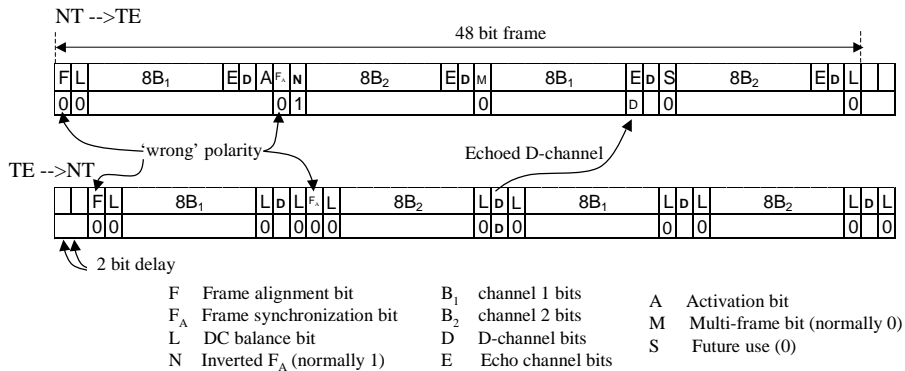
NT -->TE

48 bit frame

| F | L | $8B_1$ | E | D | A | $F_A$ | N | $8B_2$ | E | D | M | $8B_1$ | E | D | S | $8B_2$ | E | D | L |
|---|---|---|---|---|---|---|---|---|---|---|---|---|---|---|---|---|---|---|---|
| 0 | 0 | | | | | 0 | 1 | | | | 0 | | D | | 0 | | | | 0 |

'wrong' polarity

Echoed D-channel

TE -->NT

| F | L | $8B_1$ | L | D | L | $F_A$ | L | $8B_2$ | L | D | L | $8B_1$ | L | D | L | $8B_2$ | L | D | L |
|---|---|---|---|---|---|---|---|---|---|---|---|---|---|---|---|---|---|---|---|
| 0 | 0 | | 0 | | 0 | 0 | 0 | | 0 | D | 0 | | 0 | | 0 | | 0 | | 0 |

2 bit delay

F Frame alignment bit
$F_A$ Frame synchronization bit
L DC balance bit
N Inverted $F_A$ (normally 1)

$B_1$ channel 1 bits
$B_2$ channel 2 bits
D D-channel bits
E Echo channel bits

A Activation bit
M Multi-frame bit (normally 0)
S Future use (0)